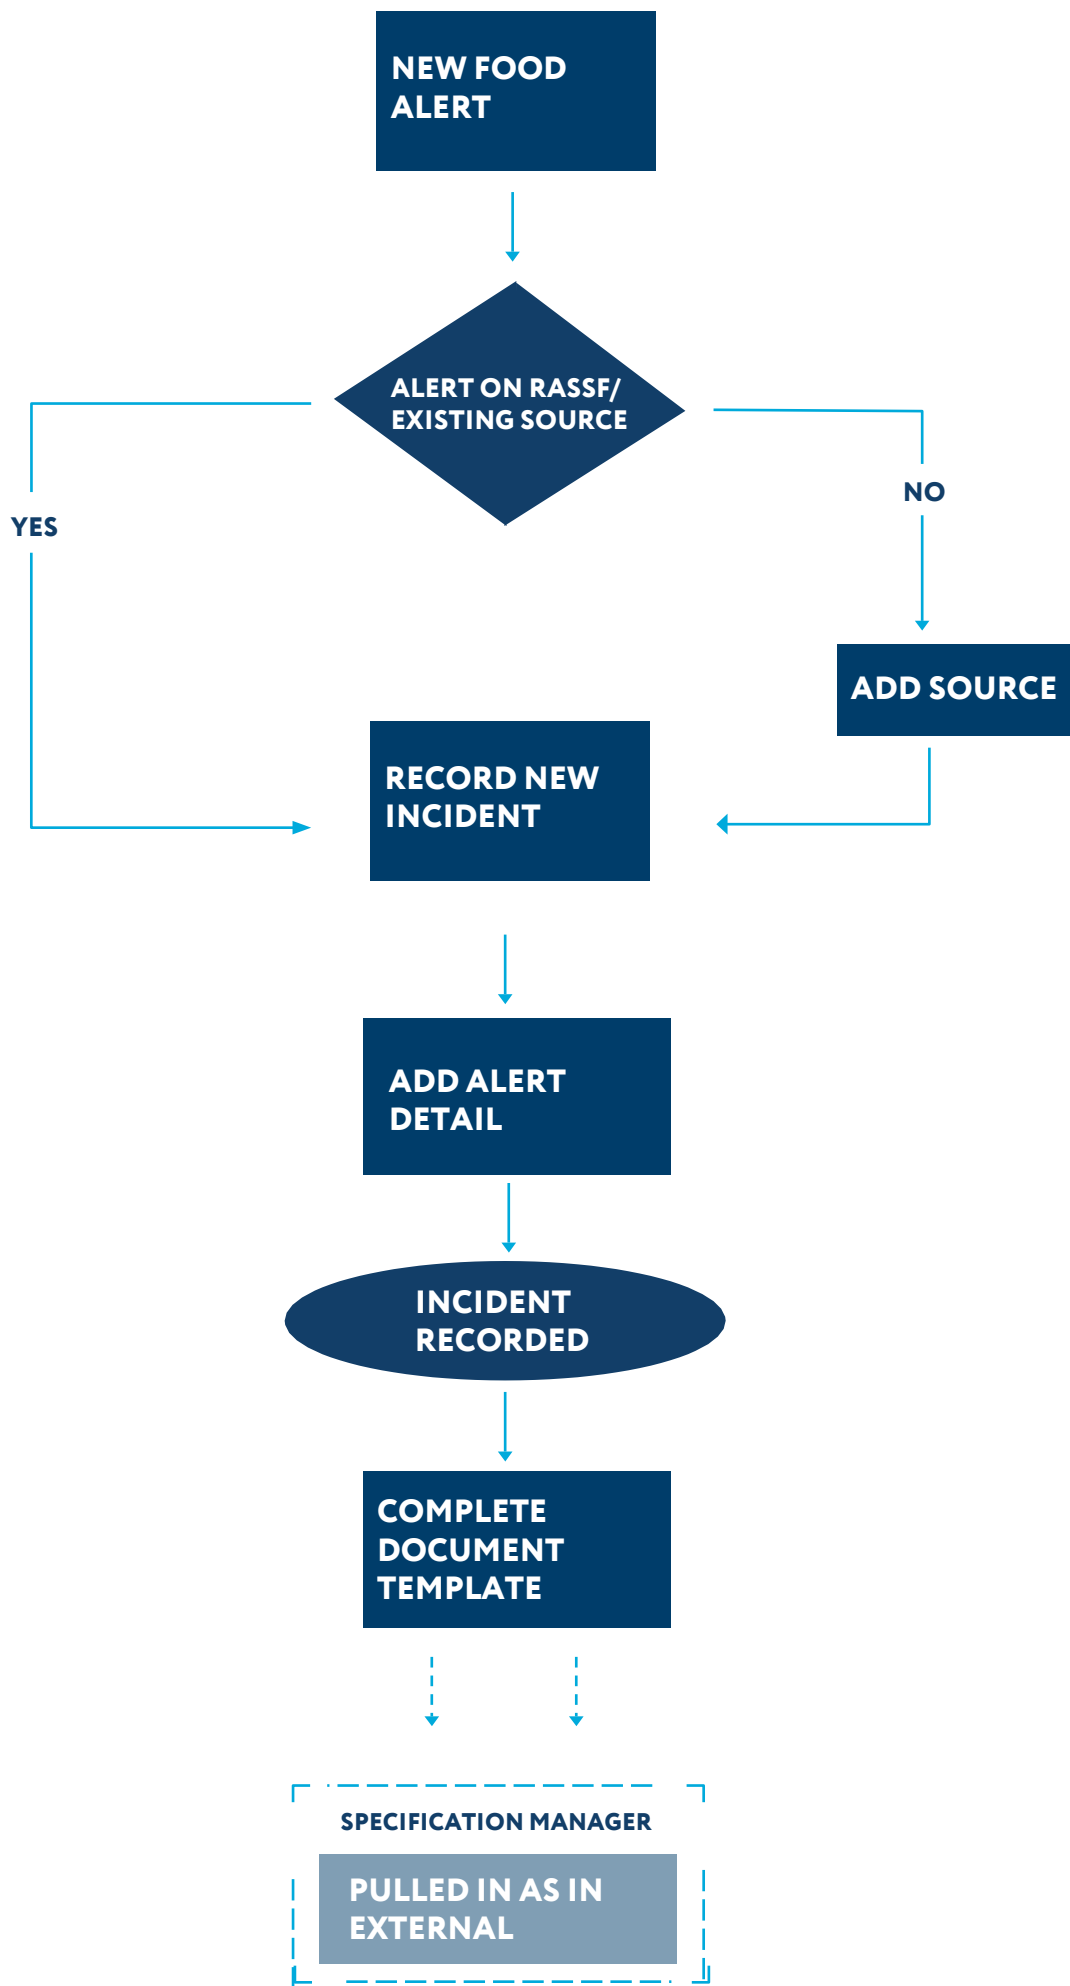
NEW FOOD ALERT

ALERT ON RASSF/ EXISTING SOURCE

YES

NO

ADD SOURCE

RECORD NEW INCIDENT

ADD ALERT DETAIL

INCIDENT RECORDED

COMPLETE DOCUMENT TEMPLATE

SPECIFICATION MANAGER

PULLED IN AS IN EXTERNAL